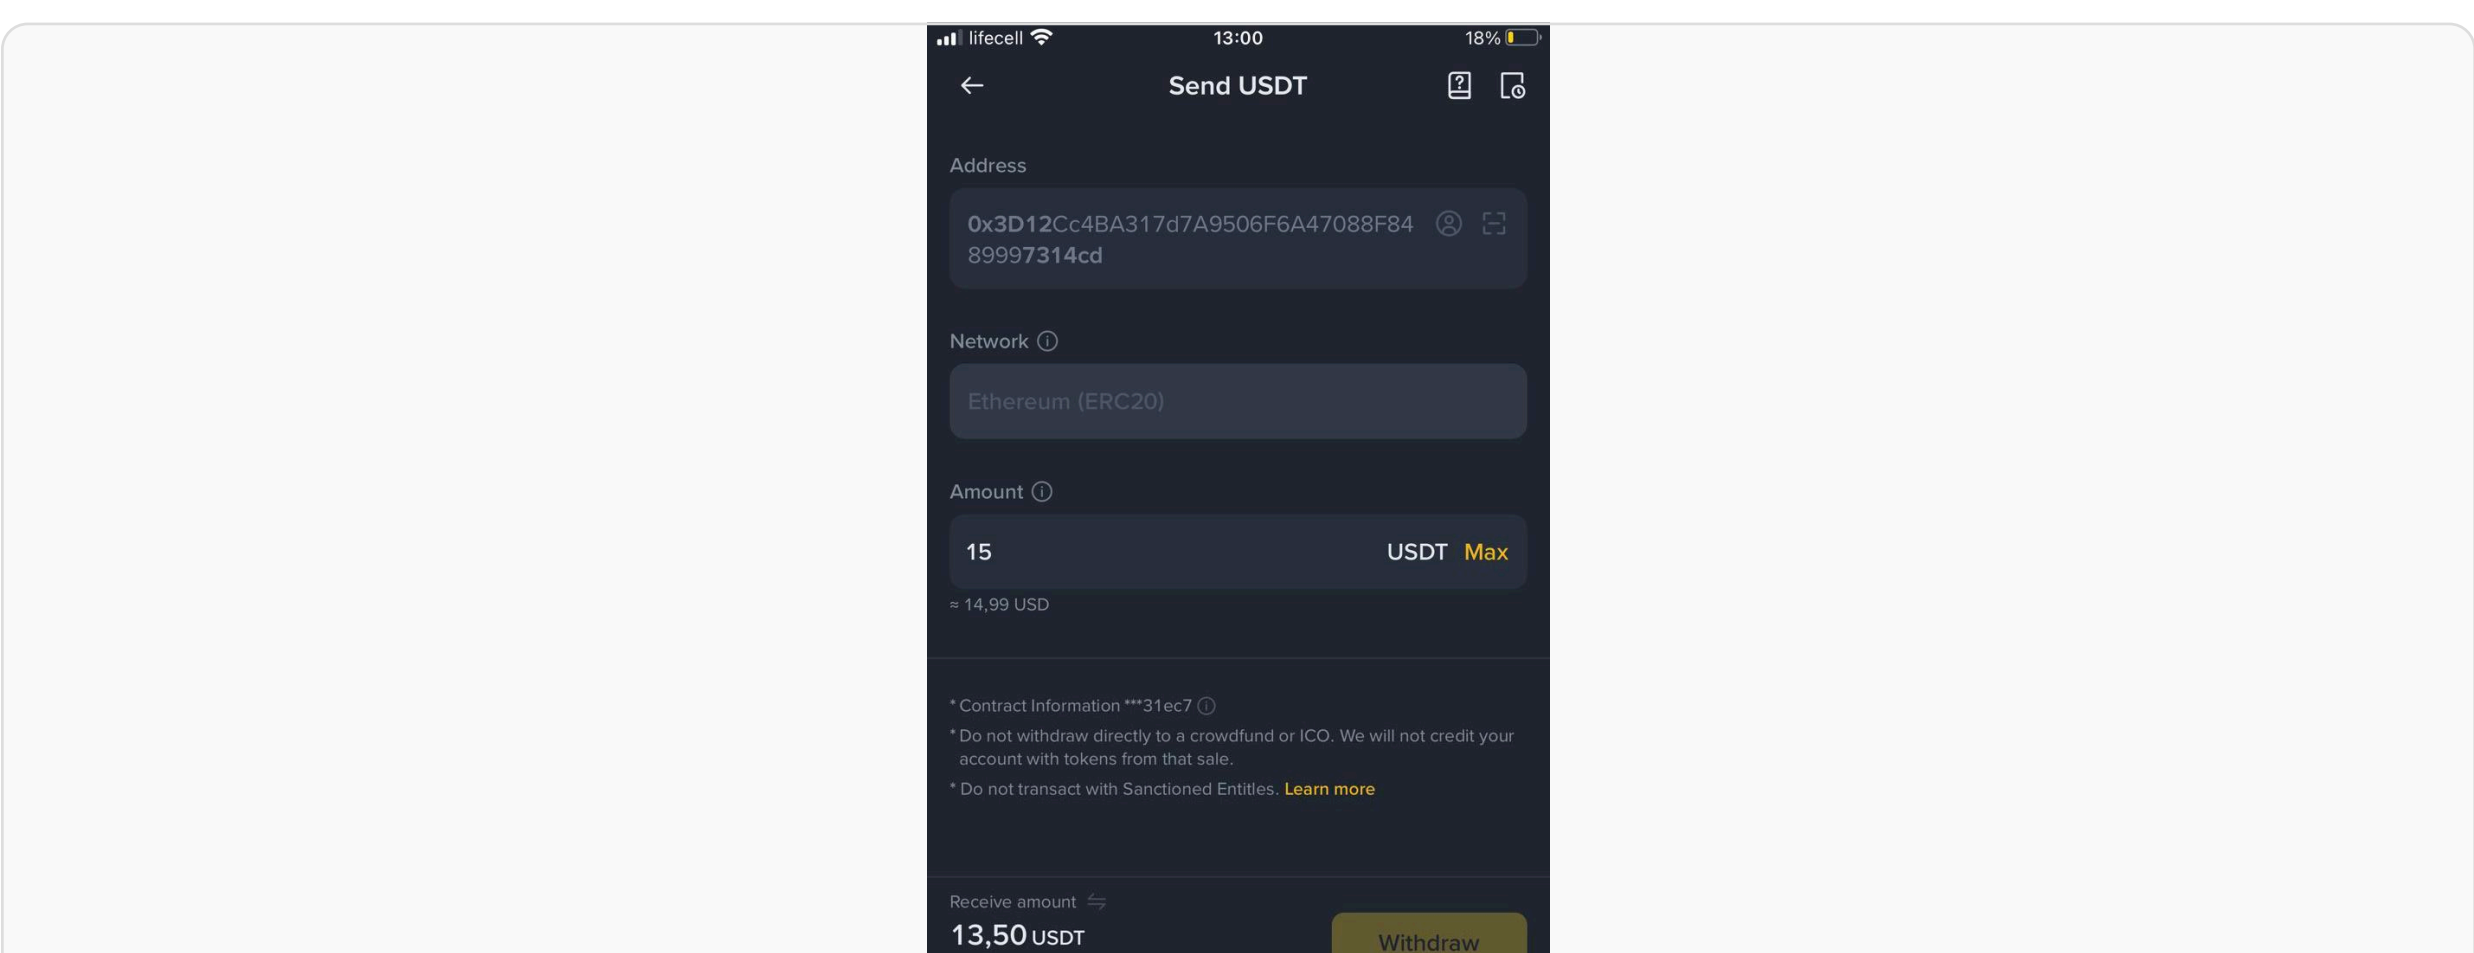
lifecell 13:00 18%

Send USDT

Address

0x3D12Cc4BA317d7A9506F6A47088F8489997314cd

Network

Ethereum (ERC20)

Amount

15 USDT Max

≈ 14,99 USD

* Contract Information ***31ec7

* Do not withdraw directly to a crowdfund or ICO. We will not credit your account with tokens from that sale.

* Do not transact with Sanctioned Entities. Learn more

Receive amount

13,50 USDT

Withdraw